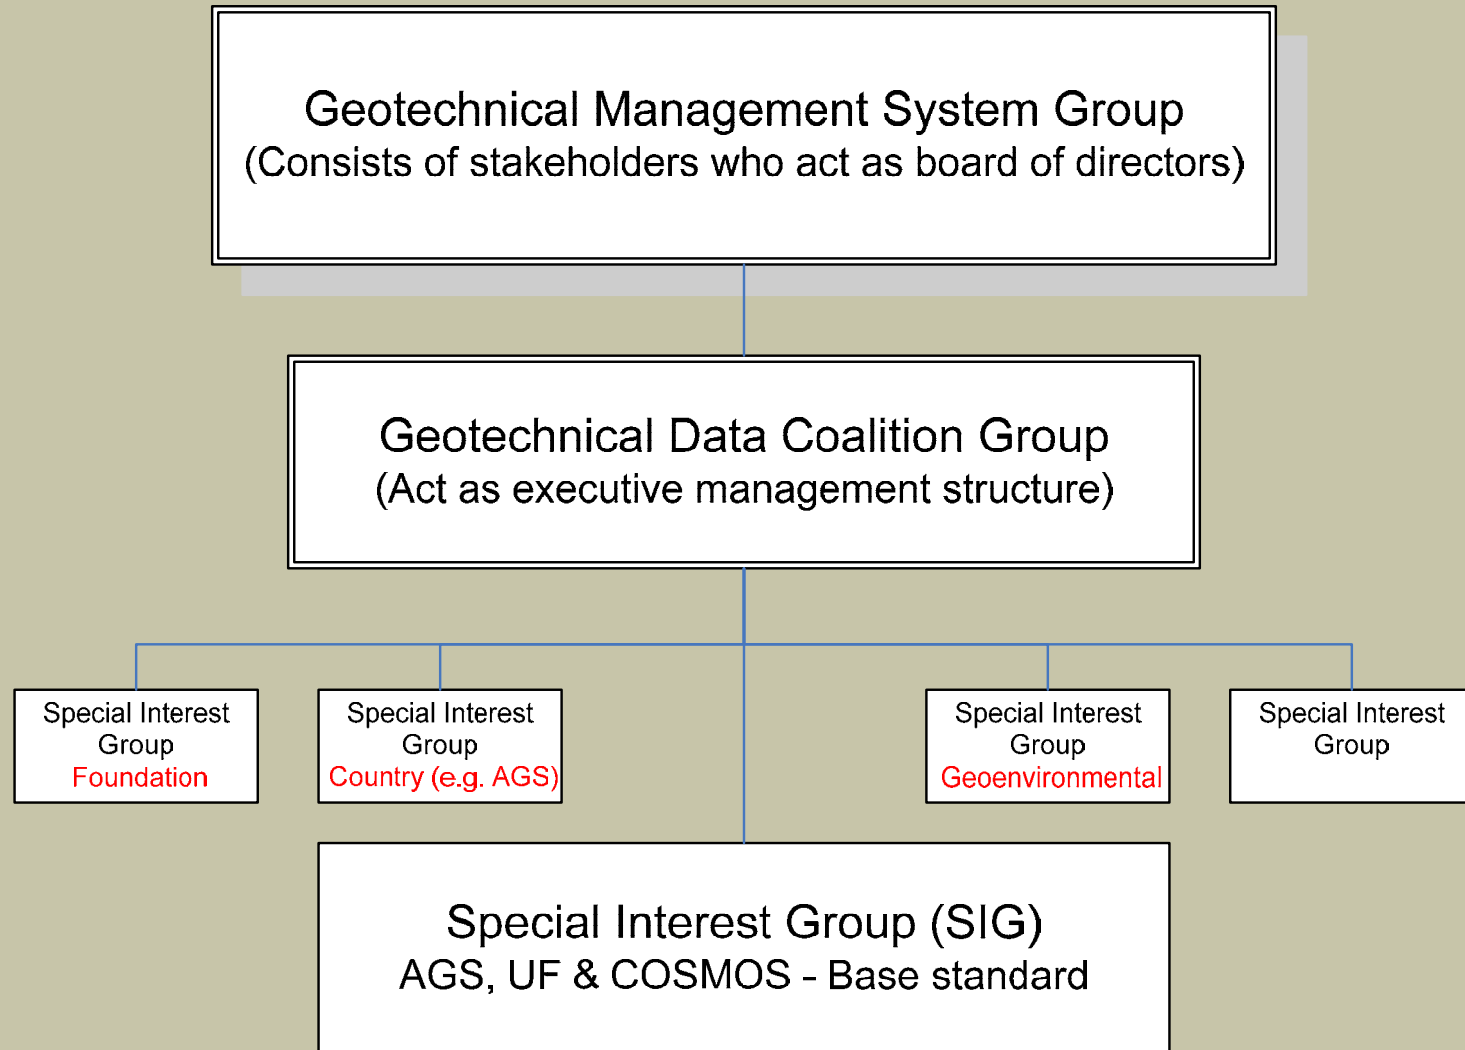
Geotechnical Management System Group
(Consists of stakeholders who act as board of directors)

Geotechnical Data Coalition Group
(Act as executive management structure)

Special Interest Group
Foundation

Special Interest Group
Country (e.g. AGS)

Special Interest Group
Geoenvironmental

Special Interest Group

Special Interest Group (SIG)
AGS, UF & COSMOS - Base standard